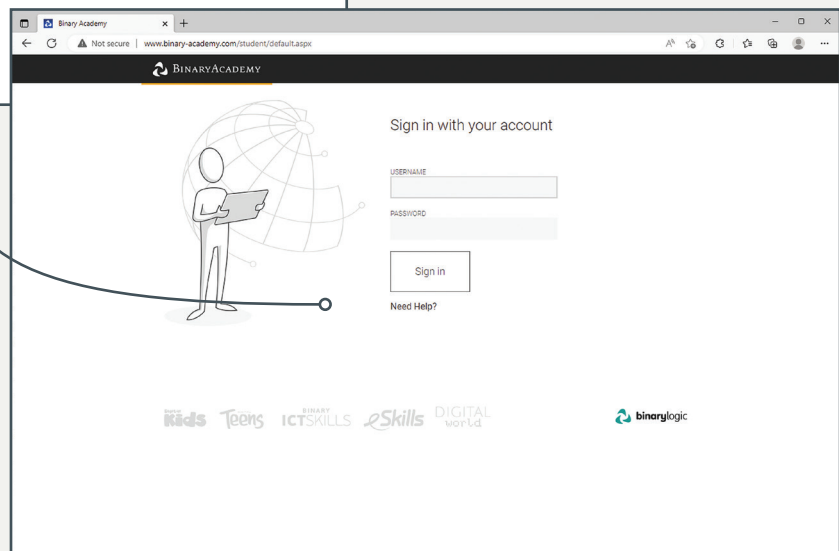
Binary Academy
Not secure | www.binary-academy.com/student/default.aspx
BinaryAcademy

Sign in with your account

USERNAME

PASSWORD

Sign in

Need Help?

Kids Teens ICT SKILLS eSkills DIGITAL world

binarylogic